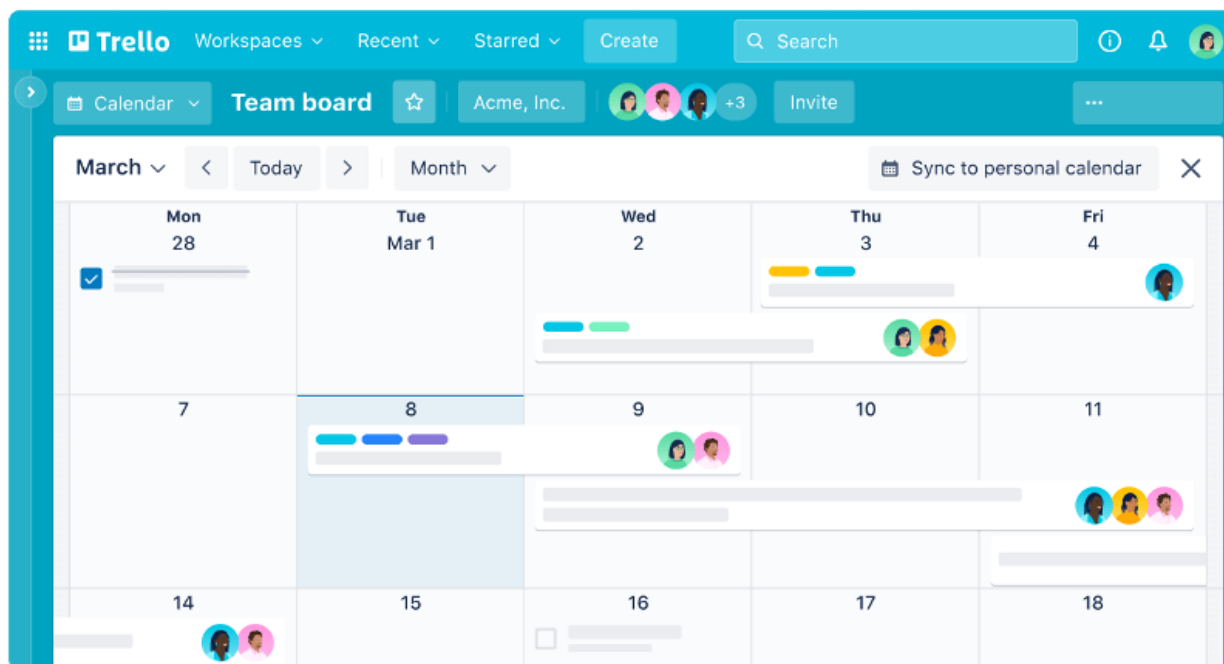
Trello Workspaces Recent Starred Create Search

Calendar Team board Acme, Inc. +3 Invite ···

March Today Month Sync to personal calendar ✕

| Mon | Tue | Wed | Thu | Fri |
|---|---|---|---|---|
| 28 | Mar 1 | 2 | 3 | 4 |
| 7 | 8 | 9 | 10 | 11 |
| 14 | 15 | 16 | 17 | 18 |